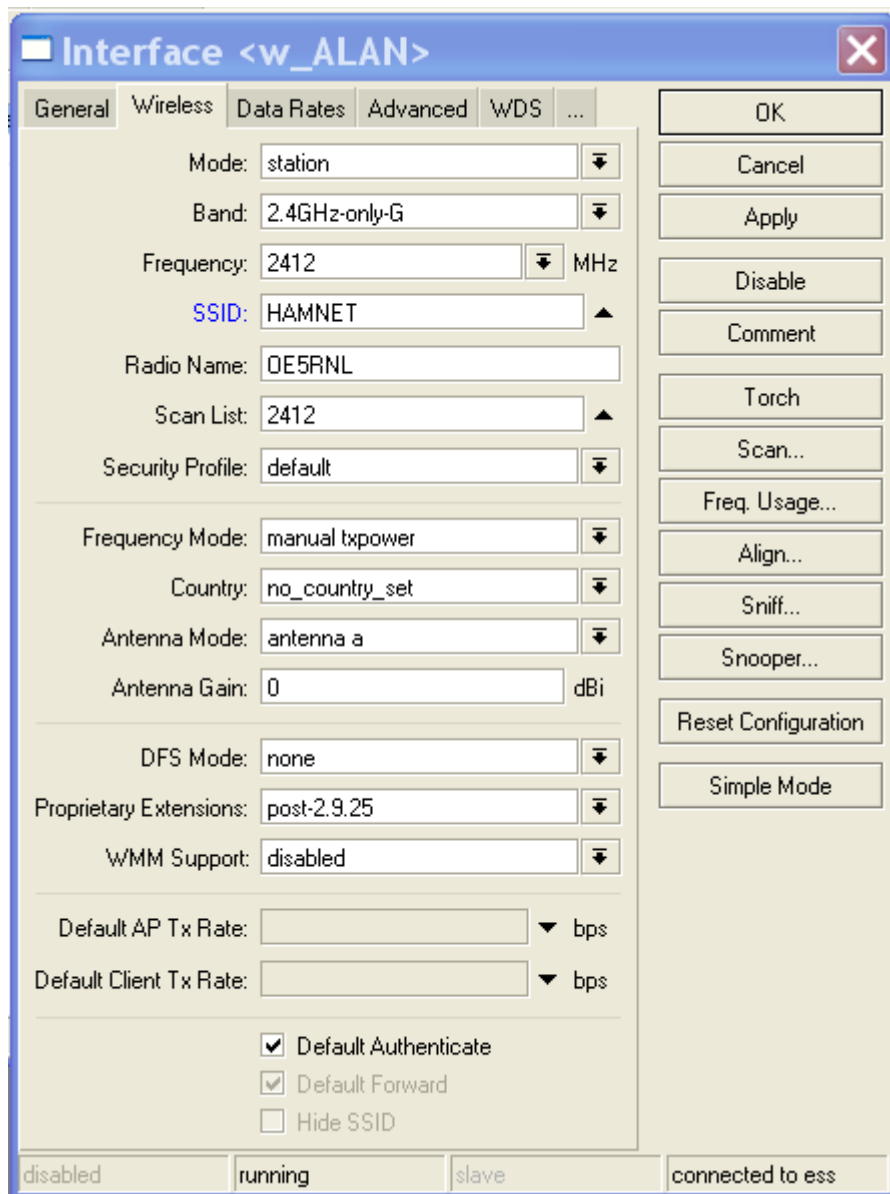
Interface <w_ALAN>

General | Wireless | Data Rates | Advanced | WDS | ...

Mode: station
Band: 2.4GHz-only-G
Frequency: 2412 MHz
SSID: HAMNET
Radio Name: OE5RNL
Scan List: 2412
Security Profile: default

Frequency Mode: manual txpower
Country: no_country_set
Antenna Mode: antenna a
Antenna Gain: 0 dBi

DFS Mode: none
Proprietary Extensions: post-2.9.25
WMM Support: disabled

Default AP Tx Rate: bps
Default Client Tx Rate: bps

Default Authenticate
Default Forward
Hide SSID

OK
Cancel
Apply
Disable
Comment
Torch
Scan...
Freq. Usage...
Align...
Sniff...
Snooper...
Reset Configuration
Simple Mode

disabled | running | slave | connected to ess